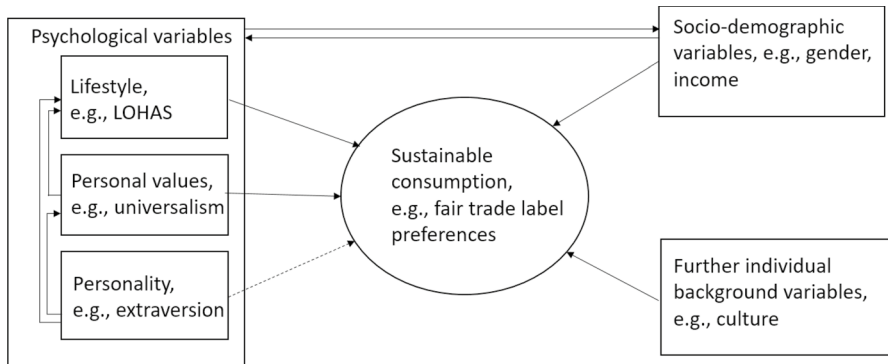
Psychological variables

Lifestyle, e.g., LOHAS

Personal values, e.g., universalism

Personality, e.g., extraversion

Socio-demographic variables, e.g., gender, income

Sustainable consumption, e.g., fair trade label preferences

Further individual background variables, e.g., culture